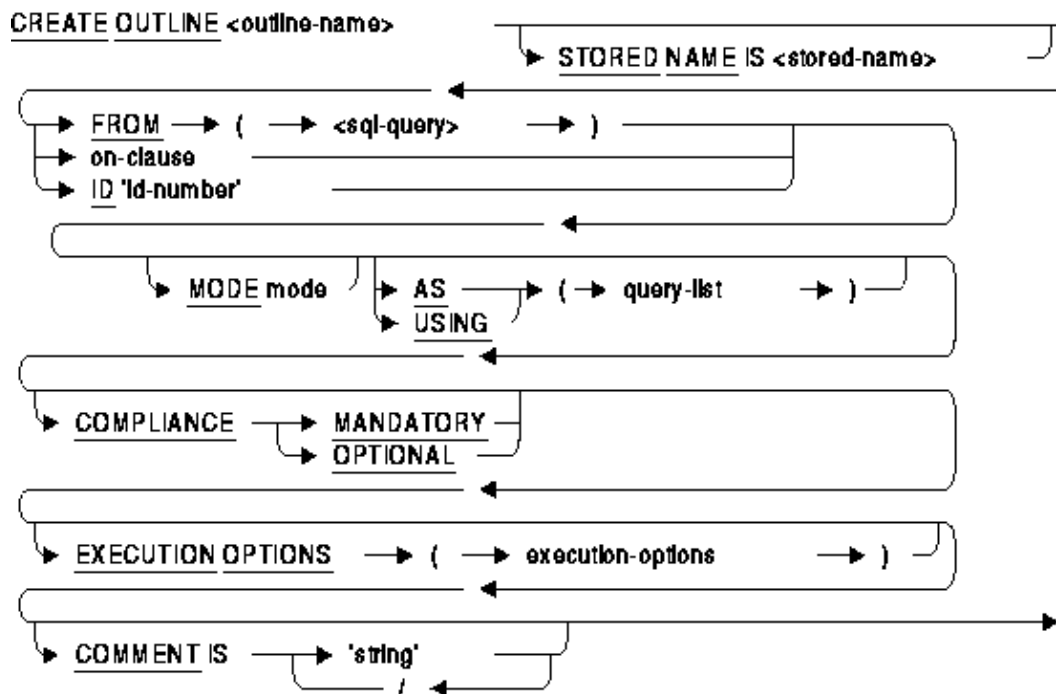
CREATE OUTLINE <outline-name>

STORED NAME IS <stored-name>

FROM ( <sql-query> )
on-clause
ID 'id-number'

MODE mode
AS
USING
( query-list )

COMPLIANCE
MANDATORY
OPTIONAL

EXECUTION OPTIONS ( execution-options )

COMMENT IS
'string'
/